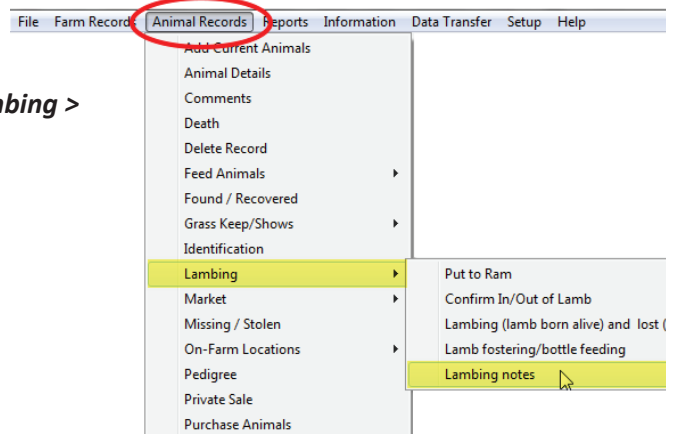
File Farm Records Animal Records Reports Information Data Transfer Setup Help

mbing >

Add Current Animals
Animal Details
Comments
Death
Delete Record
Feed Animals
Found / Recovered
Grass Keep/Shows
Identification
Lambing
Market
Missing / Stolen
On-Farm Locations
Pedigree
Private Sale
Purchase Animals

Put to Ram
Confirm In/Out of Lamb
Lambing (lamb born alive) and lost (
Lamb fostering/bottle feeding
Lambing notes